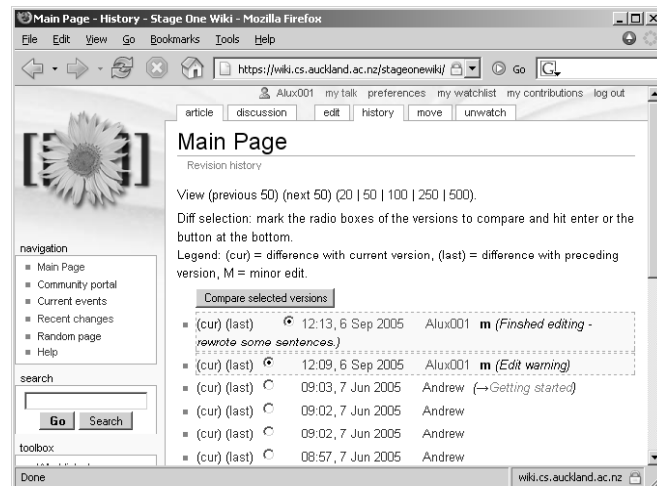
Main Page - History - Stage One Wiki - Mozilla Firefox

File Edit View Go Bookmarks Tools Help

https://wiki.cs.auckland.ac.nz/stageonewiki/ Go

Alux001 my talk preferences my watchlist my contributions log out

article discussion edit history move unwatch

Main Page

Revision history

View (previous 50) (next 50) (20 | 50 | 100 | 250 | 500).

Diff selection: mark the radio boxes of the versions to compare and hit enter or the button at the bottom.

Legend: (cur) = difference with current version, (last) = difference with preceding version, M = minor edit.

Compare selected versions

- (cur) (last) 12:13, 6 Sep 2005 Alux001 m (Finshed editing - rewrote some sentences.)
- (cur) (last) 12:09, 6 Sep 2005 Alux001 m (Edit warning)
- (cur) (last) 09:03, 7 Jun 2005 Andrew (→Getting started)
- (cur) (last) 09:02, 7 Jun 2005 Andrew
- (cur) (last) 09:02, 7 Jun 2005 Andrew
- (cur) (last) 08:57, 7 Jun 2005 Andrew

navigation
- Main Page
- Community portal
- Current events
- Recent changes
- Random page
- Help

search

Go Search

toolbox

Done

wiki.cs.auckland.ac.nz